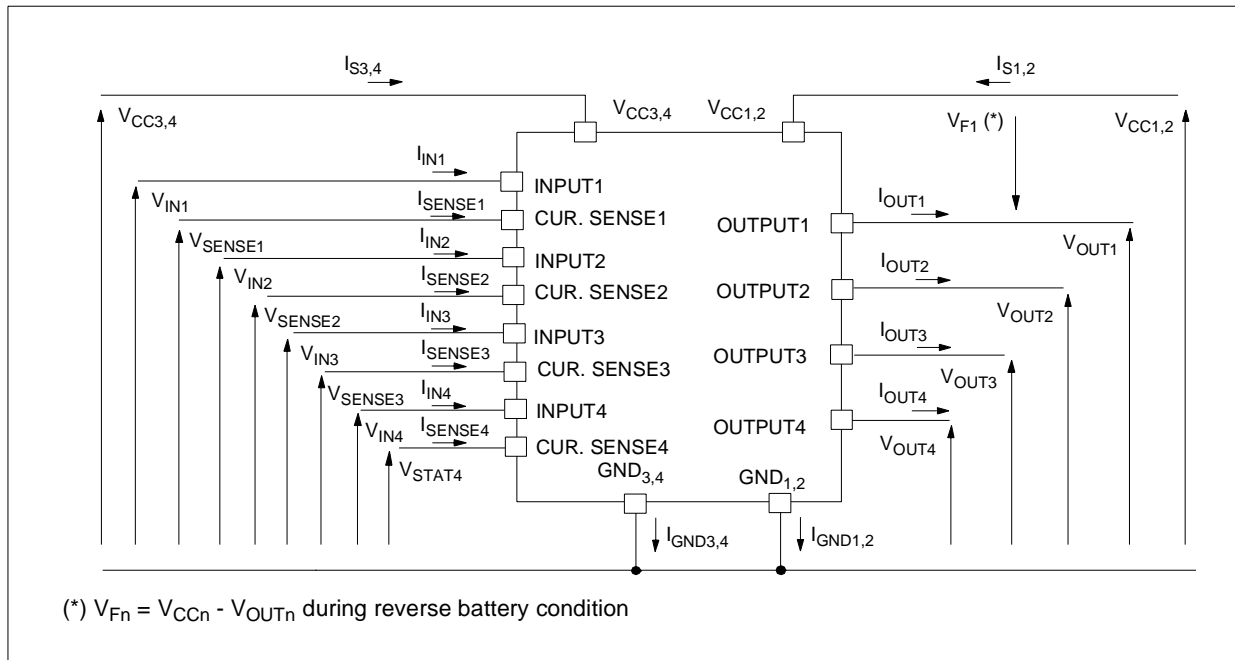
$I_{S3,4}$

$I_{S1,2}$

$V_{CC3,4}$

$V_{CC3,4}$ $V_{CC1,2}$

$V_{F1}$ (*)

$V_{CC1,2}$

$I_{IN1}$

INPUT1

$V_{IN1}$

$I_{SENSE1}$

CUR. SENSE1

$I_{OUT1}$

OUTPUT1

$V_{SENSE1}$

$I_{IN2}$

INPUT2

$V_{OUT1}$

$V_{IN2}$

$I_{SENSE2}$

CUR. SENSE2

$I_{OUT2}$

OUTPUT2

$V_{SENSE2}$

$I_{IN3}$

INPUT3

$V_{OUT2}$

$V_{IN3}$

$I_{SENSE3}$

CUR. SENSE3

$I_{OUT3}$

OUTPUT3

$V_{OUT3}$

$V_{SENSE3}$

$I_{IN4}$

INPUT4

$I_{OUT4}$

OUTPUT4

$V_{IN4}$

$I_{SENSE4}$

CUR. SENSE4

$V_{OUT4}$

$V_{STAT4}$

$GND_{3,4}$ $GND_{1,2}$

$I_{GND3,4}$ $I_{GND1,2}$

(*) $V_{Fn} = V_{CCn} - V_{OUTn}$ during reverse battery condition